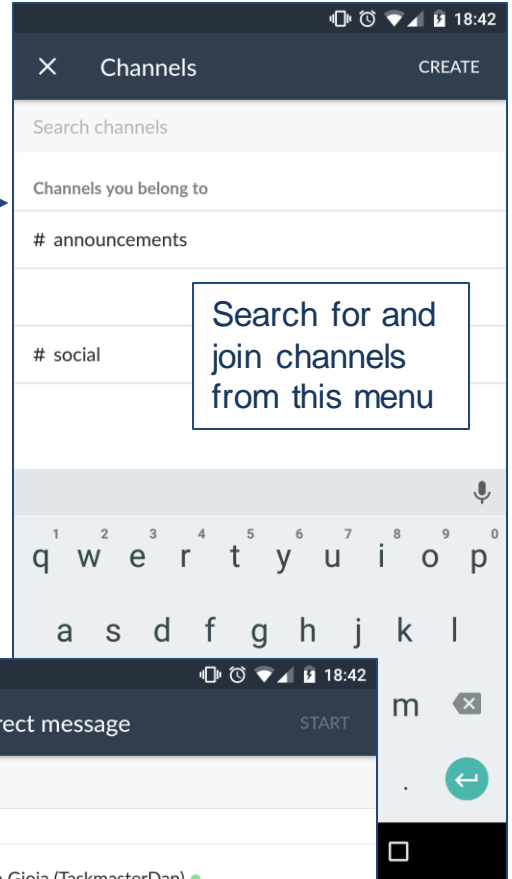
18:42

× Channels CREATE

Search channels

Channels you belong to

# announcements

# social

Search for and join channels from this menu

1 2 3 4 5 6 7 8 9 0
q w e r t y u i o p

a s d f g h j k l

m

.

18:42

rect message START

e Gioia (TaskmasterDan)